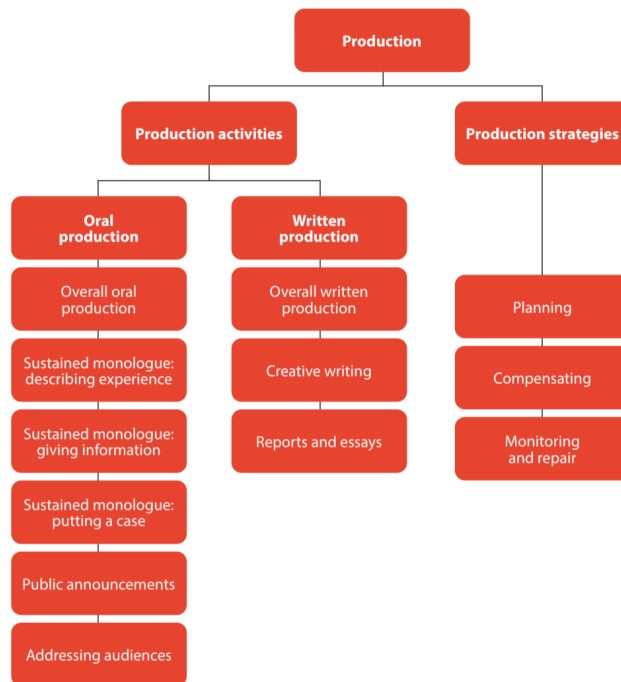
Production

Production activities

Production strategies

Oral production

Overall oral production

Sustained monologue: describing experience

Sustained monologue: giving information

Sustained monologue: putting a case

Public announcements

Addressing audiences

Written production

Overall written production

Creative writing

Reports and essays

Planning

Compensating

Monitoring and repair